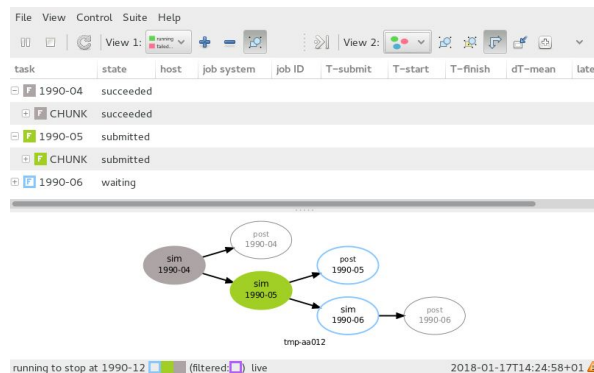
File View Control Suite Help

View 1: running failed View 2:

| task | state | host | job system | job ID | T-submit | T-start | T-finish | dT-mean | late |
|---|---|---|---|---|---|---|---|---|---|
| F 1990-04 | succeeded | | | | | | | | |
| F CHUNK | succeeded | | | | | | | | |
| F 1990-05 | submitted | | | | | | | | |
| F CHUNK | submitted | | | | | | | | |
| F 1990-06 | waiting | | | | | | | | |

post
1990-04

sim
1990-04

post
1990-05

sim
1990-05

sim
1990-06

post
1990-06

tmp-aa012

running to stop at 1990-12 (filtered: ) live 2018-01-17T14:24:58+01